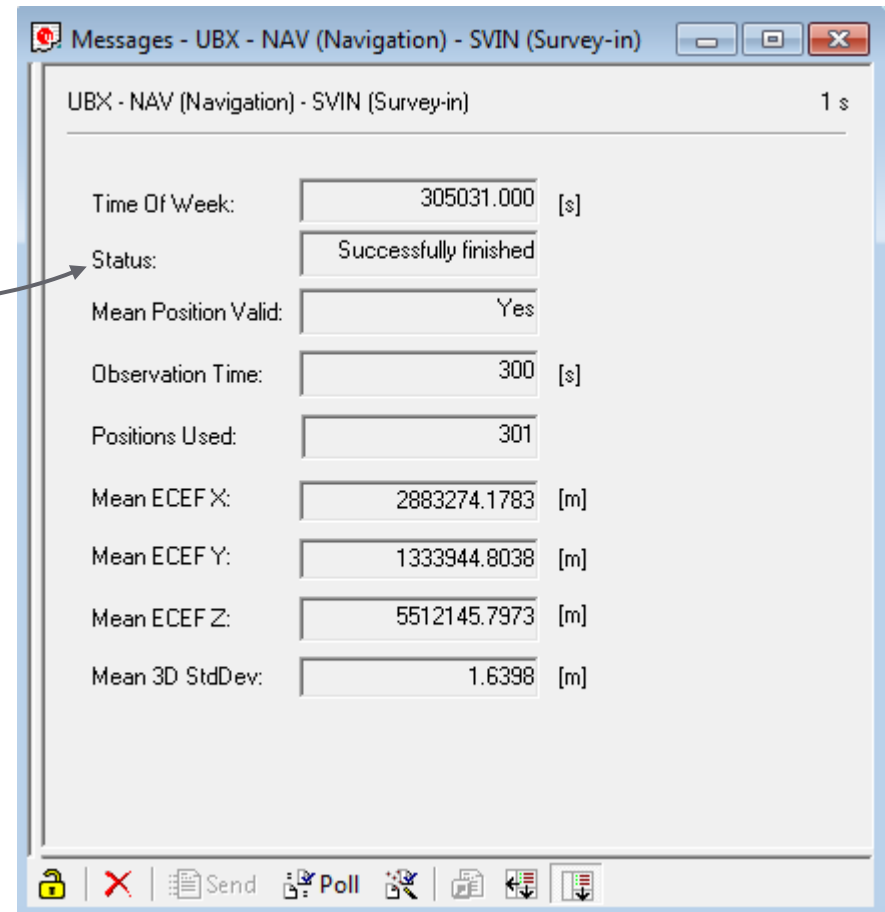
Messages - UBX - NAV (Navigation) - SVIN (Survey-in)

UBX - NAV (Navigation) - SVIN (Survey-in) 1 s

| | | |
|---|---|---|
| Time Of Week: | 305031.000 | [s] |
| Status: | Successfully finished | |
| Mean Position Valid: | Yes | |
| Observation Time: | 300 | [s] |
| Positions Used: | 301 | |
| Mean ECEF X: | 2883274.1783 | [m] |
| Mean ECEF Y: | 1333944.8038 | [m] |
| Mean ECEF Z: | 5512145.7973 | [m] |
| Mean 3D StdDev: | 1.6398 | [m] |

Send Poll